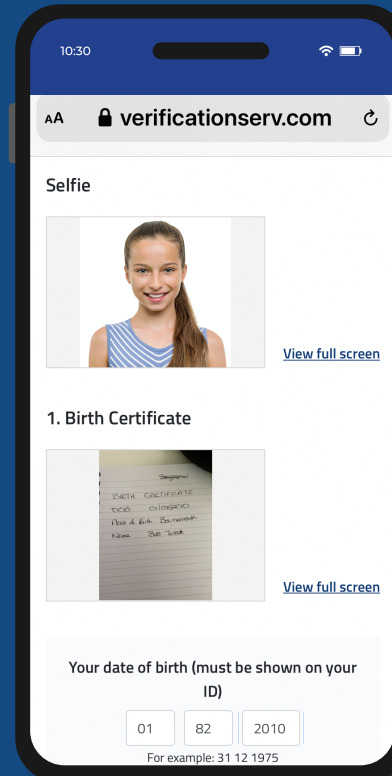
10:30

AA verificationserv.com

Selfie

View full screen

1. Birth Certificate

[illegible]
BIRTH CERTIFICATE
DOB 01/08/2010
Place of Birth Bournemouth
Name Bob Tickel

View full screen

Your date of birth (must be shown on your ID)

01 82 2010

For example: 31 12 1975